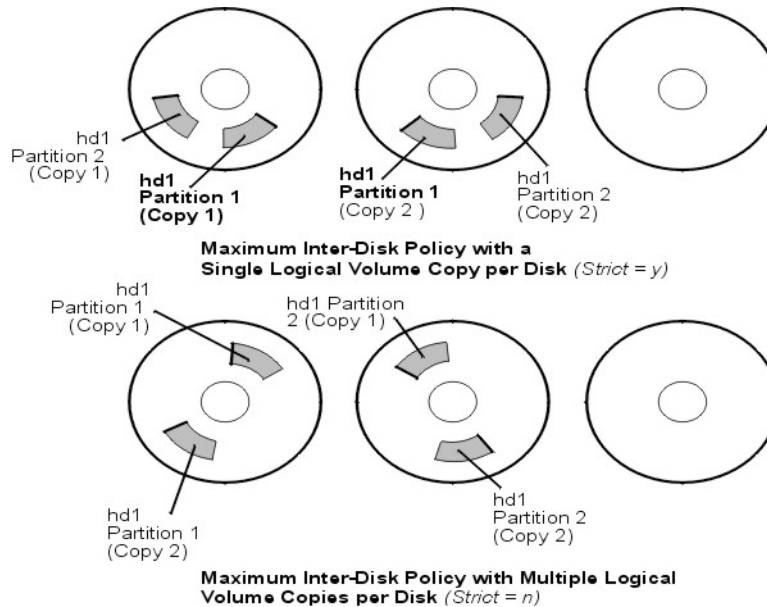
hd1
Partition 2
(Copy 1)

**hd1**
**Partition 1**
**(Copy 1)**

**hd1**
**Partition 1**
(Copy 2 )

hd1
Partition 2
(Copy 2)

**Maximum Inter-Disk Policy with a Single Logical Volume Copy per Disk** *(Strict = y)*

hd1
Partition 1
(Copy 1)

hd1 Partition
2 (Copy 1)

hd1
Partition 1
(Copy 2)

hd1
Partition 2
(Copy 2)

**Maximum Inter-Disk Policy with Multiple Logical Volume Copies per Disk** *(Strict = n)*